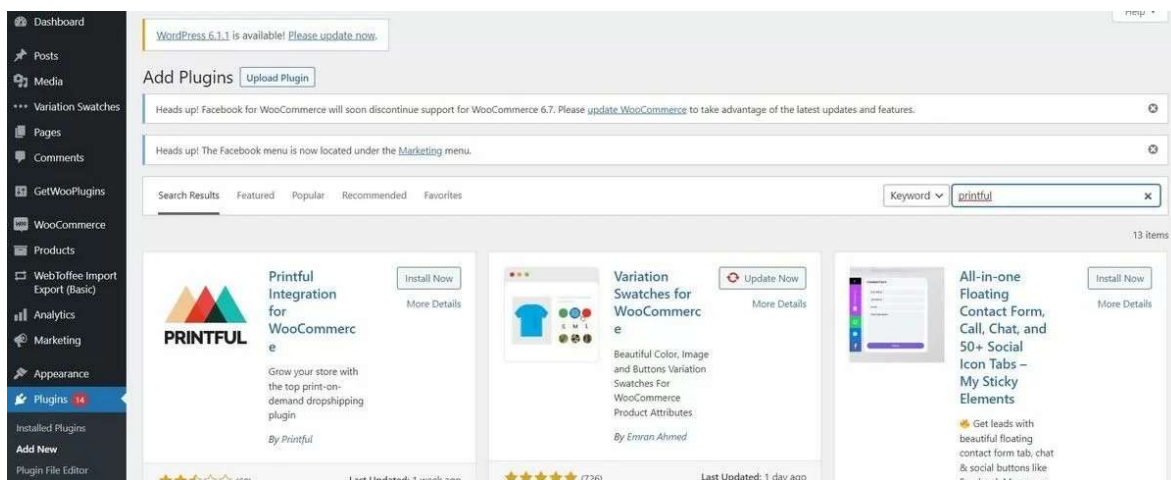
Dashboard
Posts
Media
Variation Swatches
Pages
Comments
GetWooPlugins
WooCommerce
Products
WebToffee Import Export (Basic)
Analytics
Marketing
Appearance
Plugins 14
Installed Plugins
Add New
Plugin File Editor

Help

WordPress 6.1.1 is available! Please update now.

Add Plugins Upload Plugin

Heads up! Facebook for WooCommerce will soon discontinue support for WooCommerce 6.7. Please update WooCommerce to take advantage of the latest updates and features.

Heads up! The Facebook menu is now located under the Marketing menu.

Search Results Featured Popular Recommended Favorites

Keyword printful

13 items

PRINTFUL

Printful Integration for WooCommerce

Install Now
More Details

Grow your store with the top print-on-demand dropshipping plugin

By Printful

(69) Last Updated: 1 week ago

Variation Swatches for WooCommerce

Update Now
More Details

Beautiful Color, Image and Buttons Variation Swatches For WooCommerce Product Attributes

By Emran Ahmed

(726) Last Updated: 1 day ago

All-in-one Floating Contact Form, Call, Chat, and 50+ Social Icon Tabs – My Sticky Elements

Install Now
More Details

Get leads with beautiful floating contact form tab, chat & social buttons like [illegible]